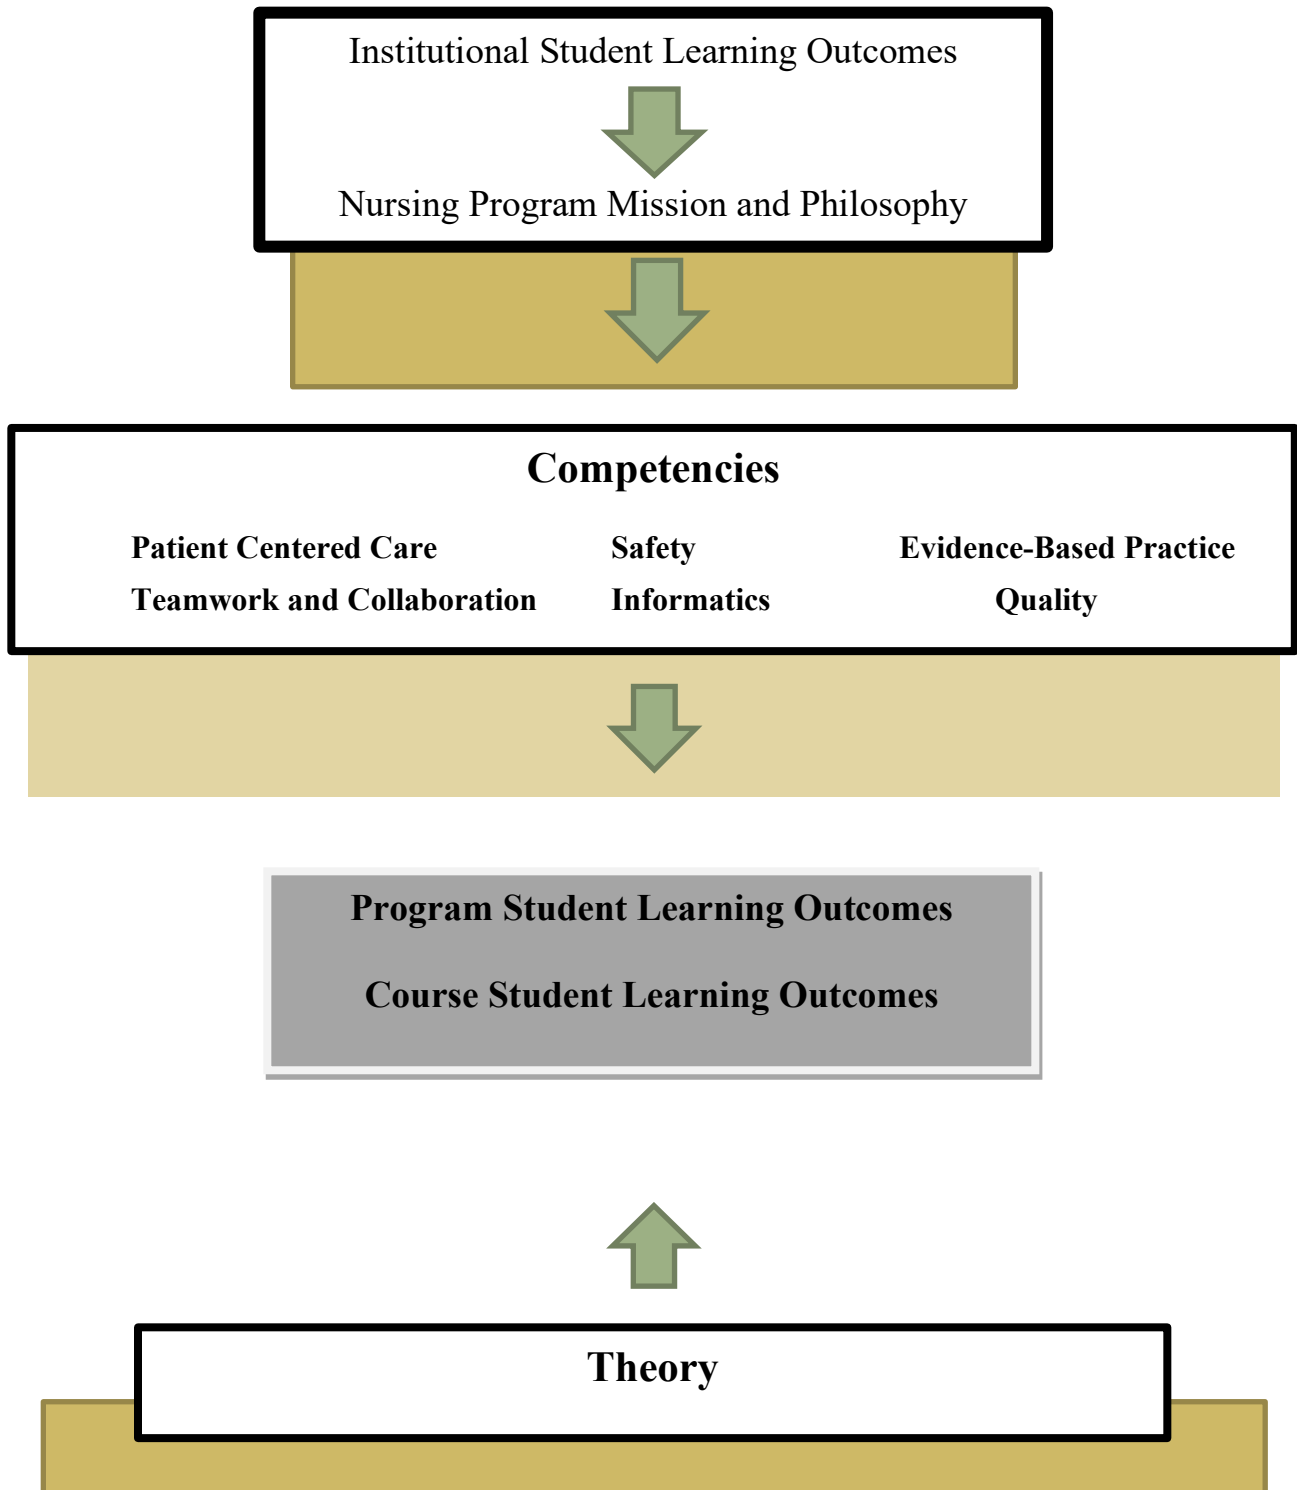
Institutional Student Learning Outcomes

Nursing Program Mission and Philosophy

Competencies

Patient Centered Care

Teamwork and Collaboration

Safety

Informatics

Evidence-Based Practice

Quality

Program Student Learning Outcomes

Course Student Learning Outcomes

Theory